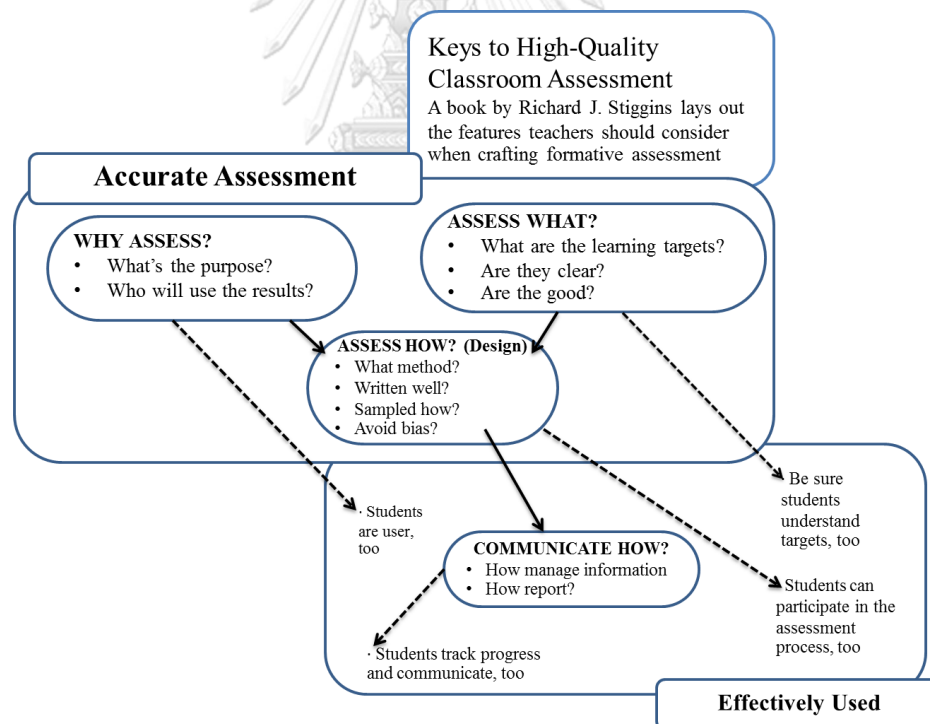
Keys to High-Quality Classroom Assessment
A book by Richard J. Stiggins lays out the features teachers should consider when crafting formative assessment

Accurate Assessment

WHY ASSESS?
• What's the purpose?
• Who will use the results?

ASSESS WHAT?
• What are the learning targets?
• Are they clear?
• Are the good?

ASSESS HOW? (Design)
• What method?
• Written well?
• Sampled how?
• Avoid bias?

· Students are user, too

Be sure students understand targets, too

COMMUNICATE HOW?
• How manage information
• How report?

Students can participate in the assessment process, too

· Students track progress and communicate, too

Effectively Used